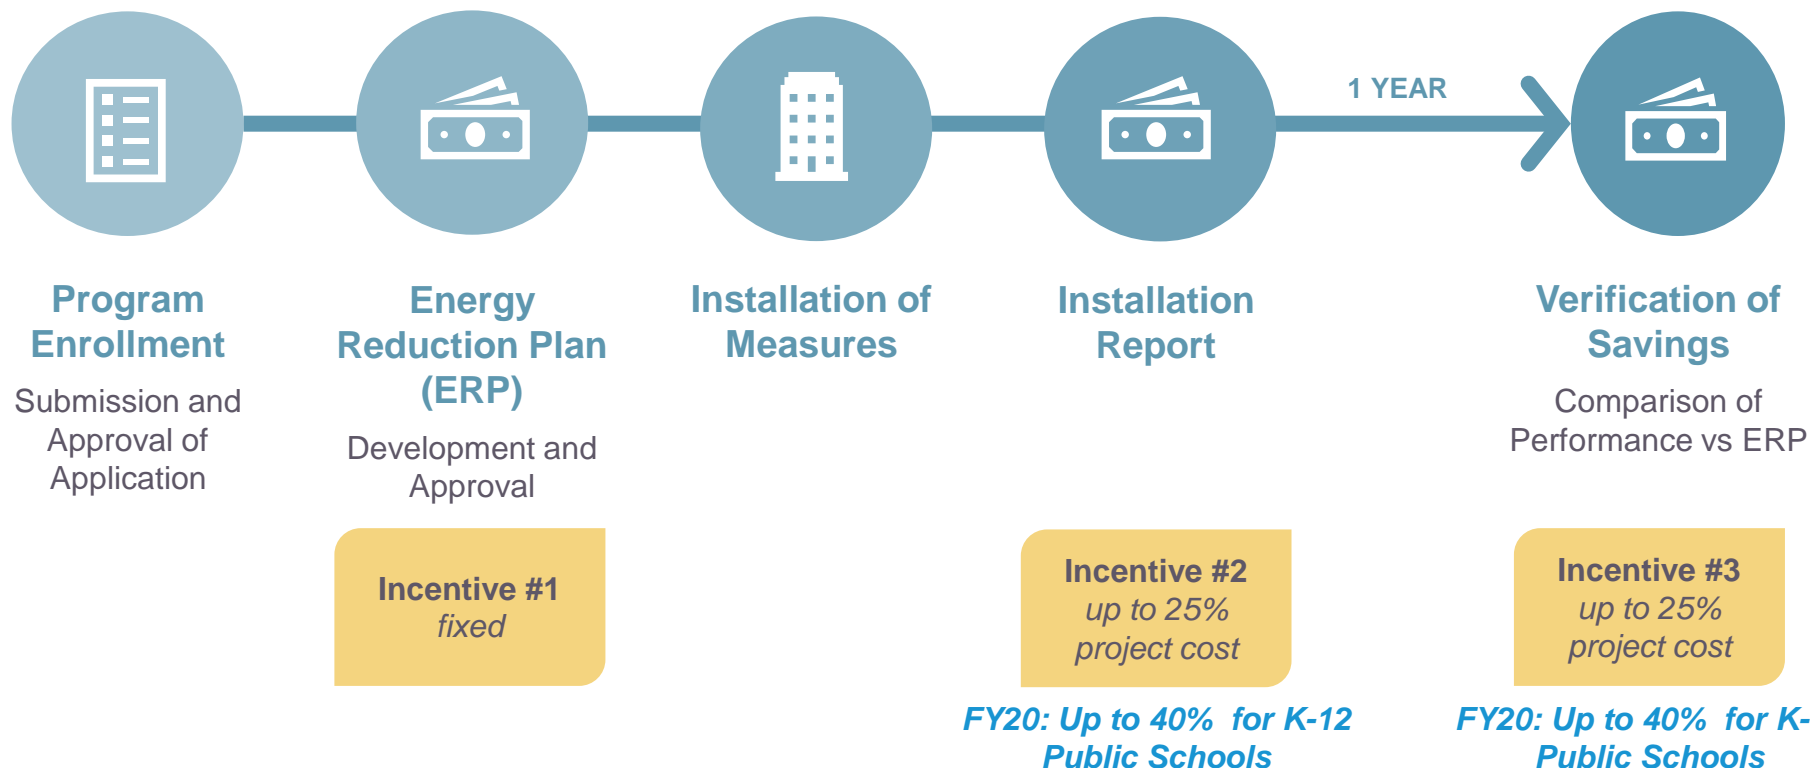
1 YEAR

Program Enrollment

Submission and Approval of Application

Energy Reduction Plan (ERP)

Development and Approval

Incentive #1
*fixed*

Installation of Measures

Installation Report

Incentive #2
*up to 25% project cost*

*FY20: Up to 40% for K-12 Public Schools*

Verification of Savings

Comparison of Performance vs ERP

Incentive #3
*up to 25% project cost*

*FY20: Up to 40% for K-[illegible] Public Schools*